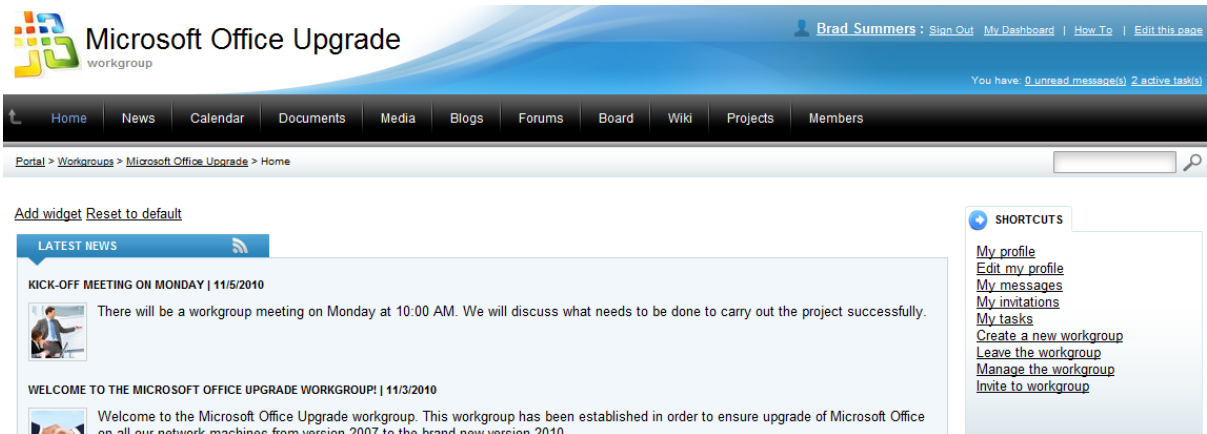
Microsoft Office Upgrade
workgroup

Brad Summers : Sign Out | My Dashboard | How To | Edit this page

You have: 0 unread message(s) 2 active task(s)

Home News Calendar Documents Media Blogs Forums Board Wiki Projects Members

Portal > Workgroups > Microsoft Office Upgrade > Home

Add widget Reset to default

LATEST NEWS

KICK-OFF MEETING ON MONDAY | 11/5/2010

There will be a workgroup meeting on Monday at 10:00 AM. We will discuss what needs to be done to carry out the project successfully.

WELCOME TO THE MICROSOFT OFFICE UPGRADE WORKGROUP! | 11/3/2010

Welcome to the Microsoft Office Upgrade workgroup. This workgroup has been established in order to ensure upgrade of Microsoft Office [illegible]

SHORTCUTS

My profile
Edit my profile
My messages
My invitations
My tasks
Create a new workgroup
Leave the workgroup
Manage the workgroup
Invite to workgroup